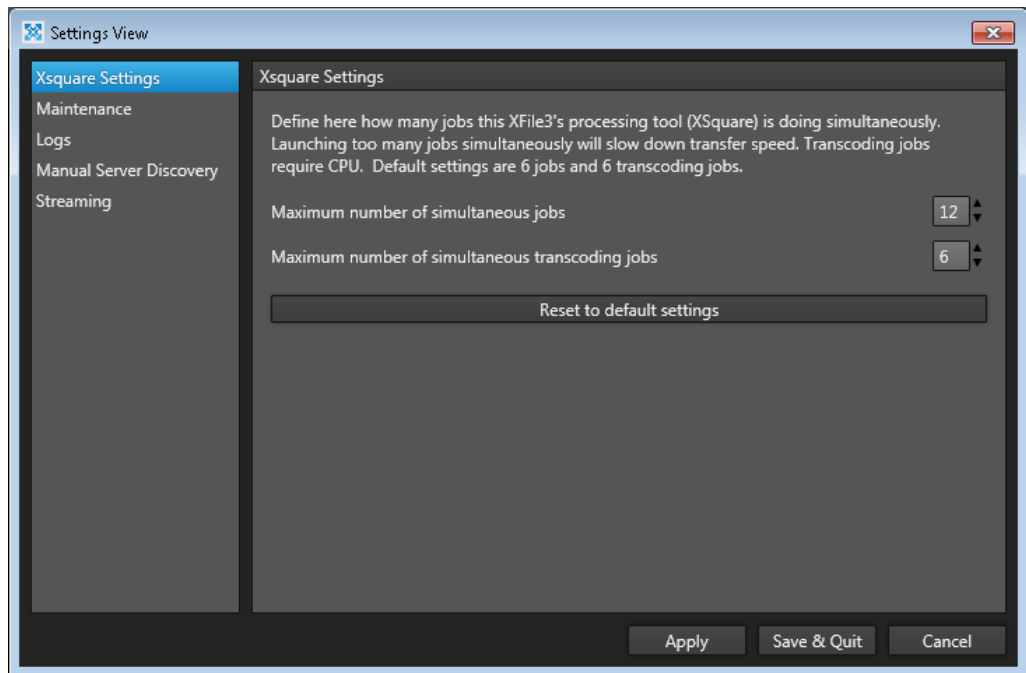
Settings View

Xsquare Settings
Maintenance
Logs
Manual Server Discovery
Streaming

Xsquare Settings

Define here how many jobs this XFile3's processing tool (XSquare) is doing simultaneously. Launching too many jobs simultaneously will slow down transfer speed. Transcoding jobs require CPU. Default settings are 6 jobs and 6 transcoding jobs.

Maximum number of simultaneous jobs 12

Maximum number of simultaneous transcoding jobs 6

Reset to default settings

Apply Save & Quit Cancel